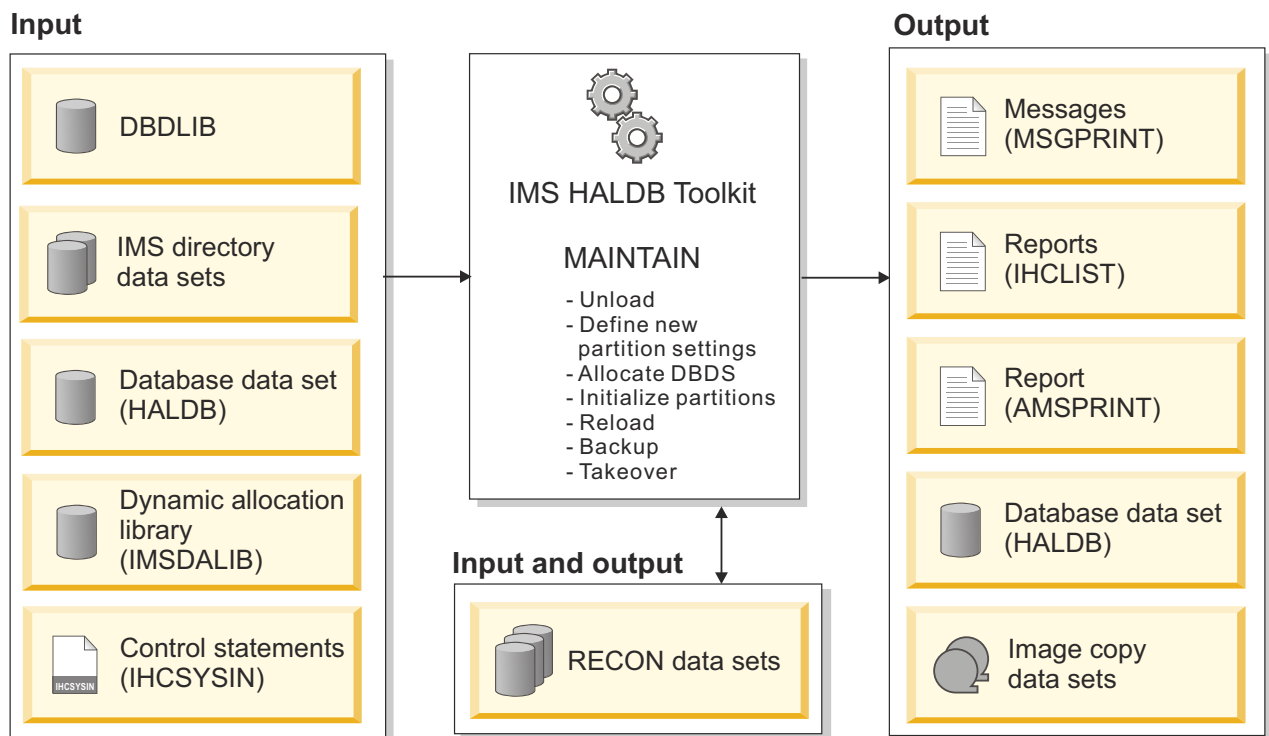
Input

DBDLIB

IMS directory data sets

Database data set (HALDB)

Dynamic allocation library (IMSDALIB)

IHCSYSIN

Control statements (IHCSYSIN)

IMS HALDB Toolkit

MAINTAIN

- Unload
- Define new partition settings
- Allocate DBDS
- Initialize partitions
- Reload
- Backup
- Takeover

Input and output

RECON data sets

Output

Messages (MSGPRINT)

Reports (IHCLIST)

Report (AMSPRINT)

Database data set (HALDB)

Image copy data sets